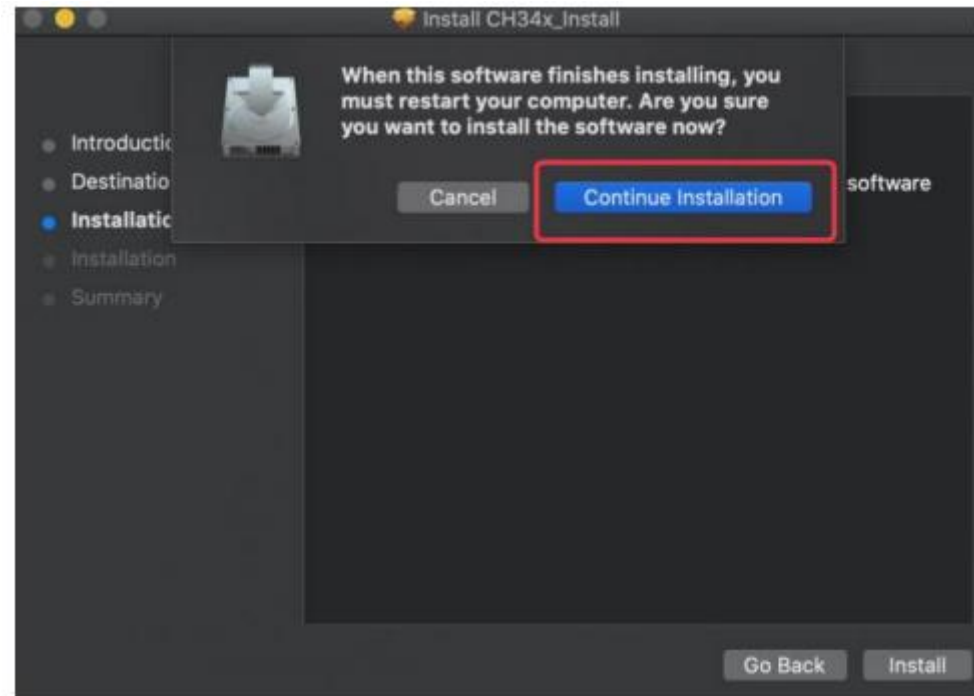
Install CH34x_Install

When this software finishes installing, you must restart your computer. Are you sure you want to install the software now?

Cancel

Continue Installation

Introductic
Destinatio
Installatic
Installation
Summary

software

Go Back
Install